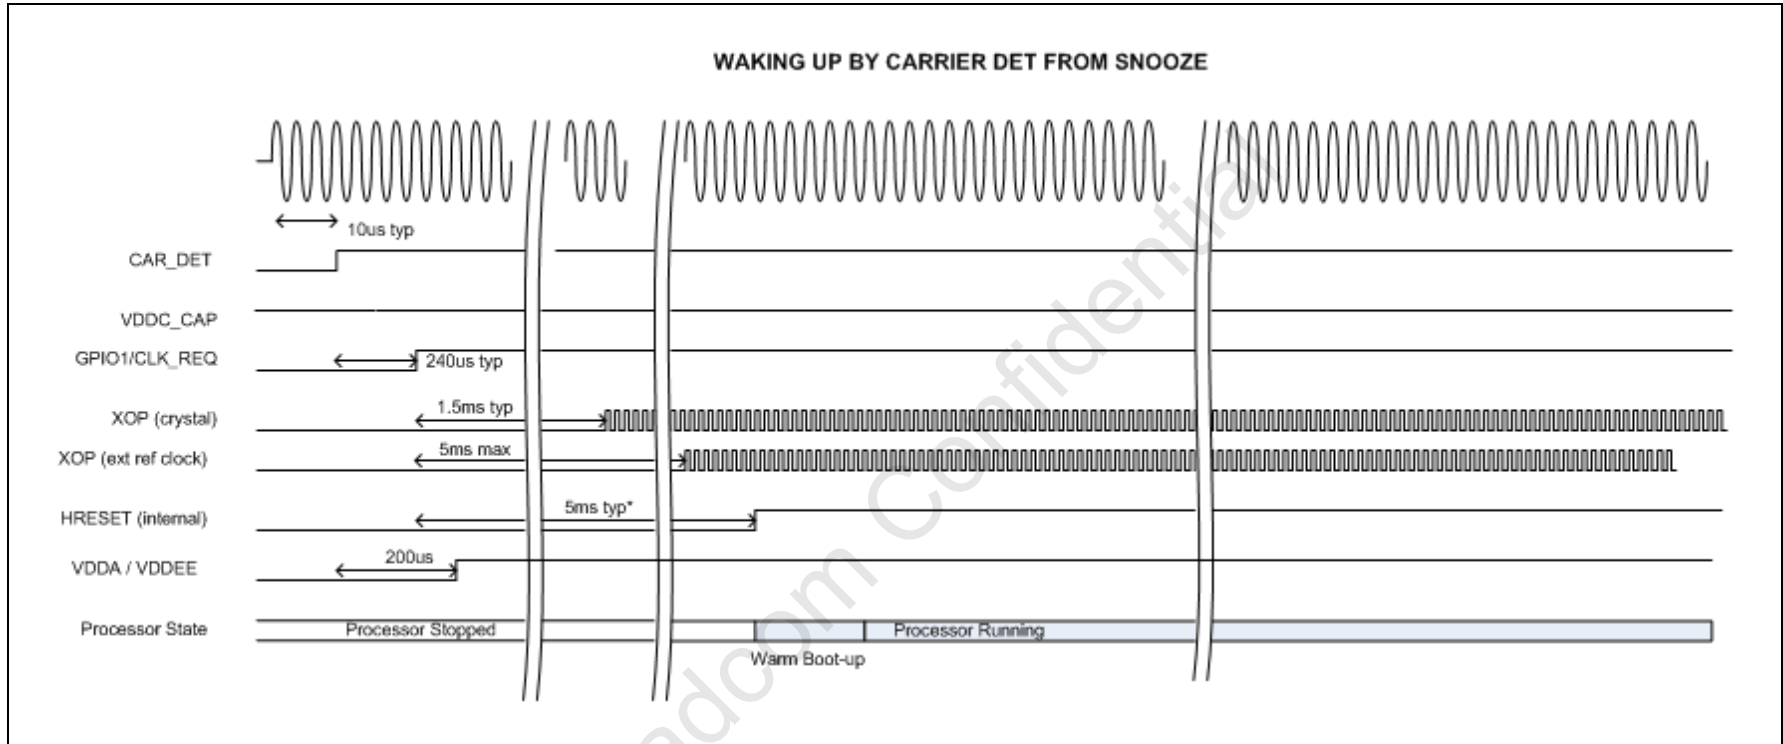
WAKING UP BY CARRIER DET FROM SNOOZE

10us typ

CAR_DET

VDDC_CAP

GPIO1/CLK_REQ

240us typ

XOP (crystal)

1.5ms typ

XOP (ext ref clock)

5ms max

HRESET (internal)

5ms typ*

VDDA / VDDEE

200us

Processor State

Processor Stopped

Processor Running

Warm Boot-up

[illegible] Confidential